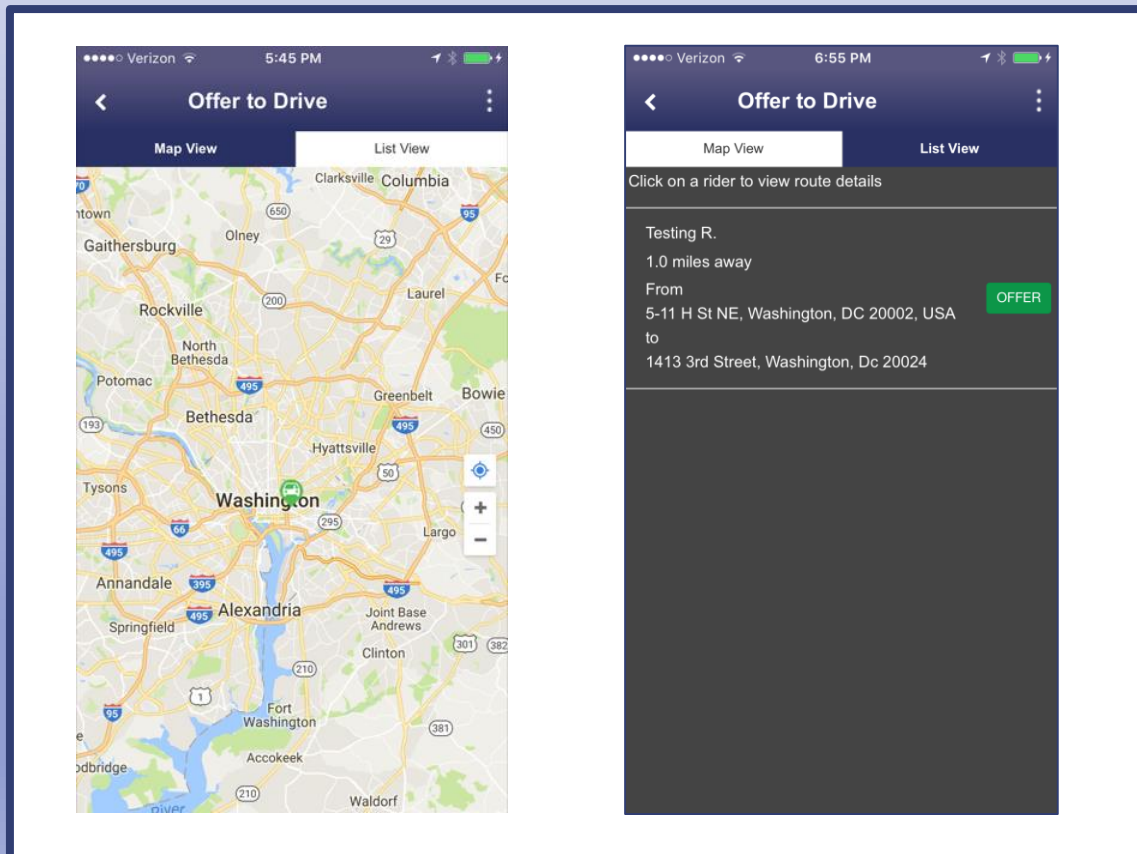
●●●●○ Verizon 5:45 PM

Offer to Drive

Map View
List View

Clarksville Columbia
ntown
650
95
Olney
Gaithersburg
29
Fo
Laurel
200
Rockville
North Bethesda
Potomac
495
Greenbelt
Bowie
Bethesda
495
193
450
Hyattsville
50
Tysons
Washington
66
295
Largo
495
395
Annandale
495
Alexandria
495
Joint Base Andrews
Springfield
301
382
Clinton
210
1
Fort Washington
95
381
e
odbridge
Accokeek
210
River
Waldorf

●●●●○ Verizon 6:55 PM

Offer to Drive

Map View
List View

Click on a rider to view route details

Testing R.
1.0 miles away
From
5-11 H St NE, Washington, DC 20002, USA
to
1413 3rd Street, Washington, Dc 20024

OFFER